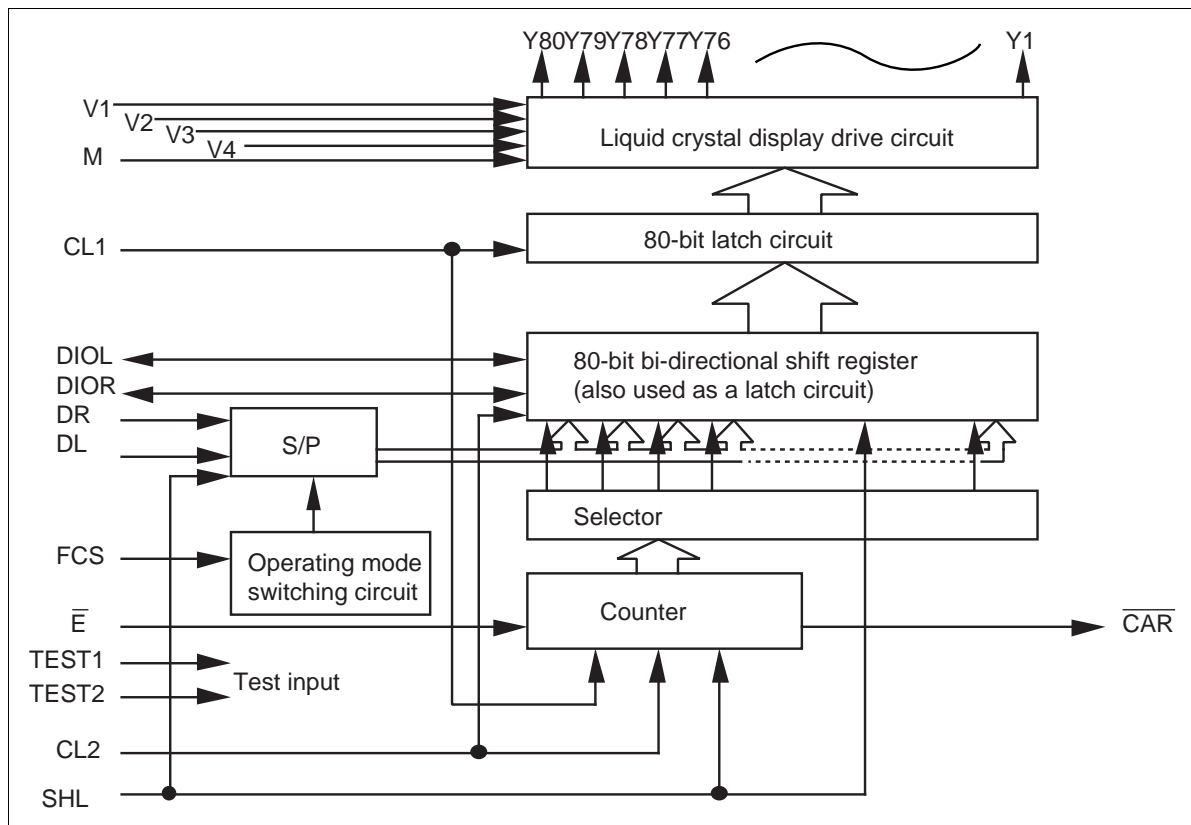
Y80Y79Y78Y77Y76

Y1

V1
V2
V3
V4
M

Liquid crystal display drive circuit

CL1

80-bit latch circuit

DIOL
DIOR
DR
DL

80-bit bi-directional shift register
(also used as a latch circuit)

S/P

Selector

FCS

Operating mode switching circuit

$\overline{E}$

Counter

$\overline{CAR}$

TEST1
TEST2

Test input

CL2

SHL